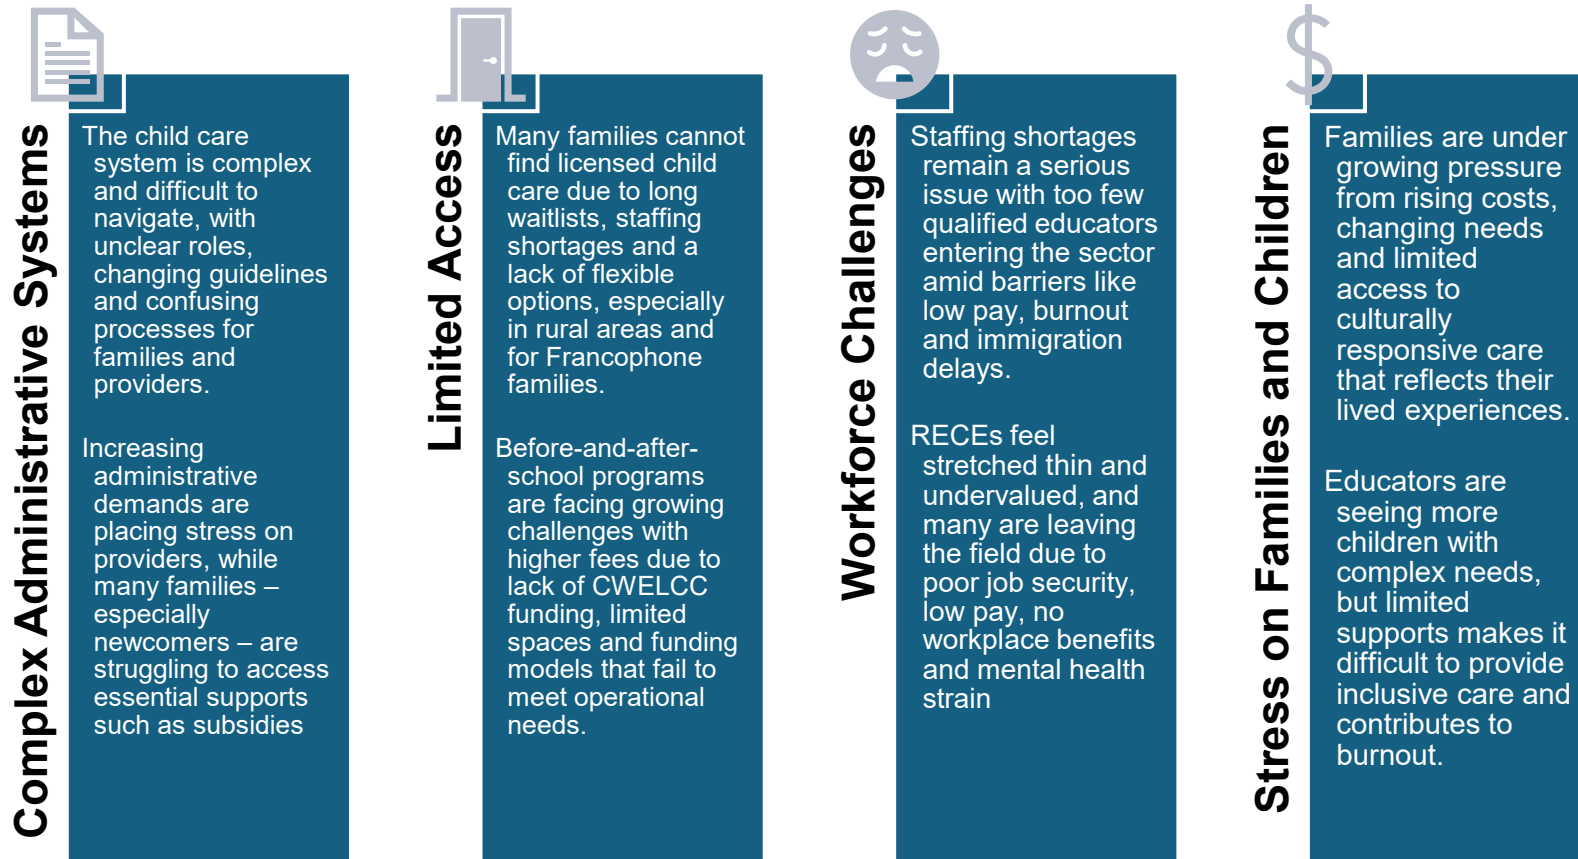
Complex Administrative Systems

The child care system is complex and difficult to navigate, with unclear roles, changing guidelines and confusing processes for families and providers.

Increasing administrative demands are placing stress on providers, while many families – especially newcomers – are struggling to access essential supports such as subsidies

Limited Access

Many families cannot find licensed child care due to long waitlists, staffing shortages and a lack of flexible options, especially in rural areas and for Francophone families.

Before-and-after-school programs are facing growing challenges with higher fees due to lack of CWELCC funding, limited spaces and funding models that fail to meet operational needs.

Workforce Challenges

Staffing shortages remain a serious issue with too few qualified educators entering the sector amid barriers like low pay, burnout and immigration delays.

RECEs feel stretched thin and undervalued, and many are leaving the field due to poor job security, low pay, no workplace benefits and mental health strain

Stress on Families and Children

Families are under growing pressure from rising costs, changing needs and limited access to culturally responsive care that reflects their lived experiences.

Educators are seeing more children with complex needs, but limited supports makes it difficult to provide inclusive care and contributes to burnout.